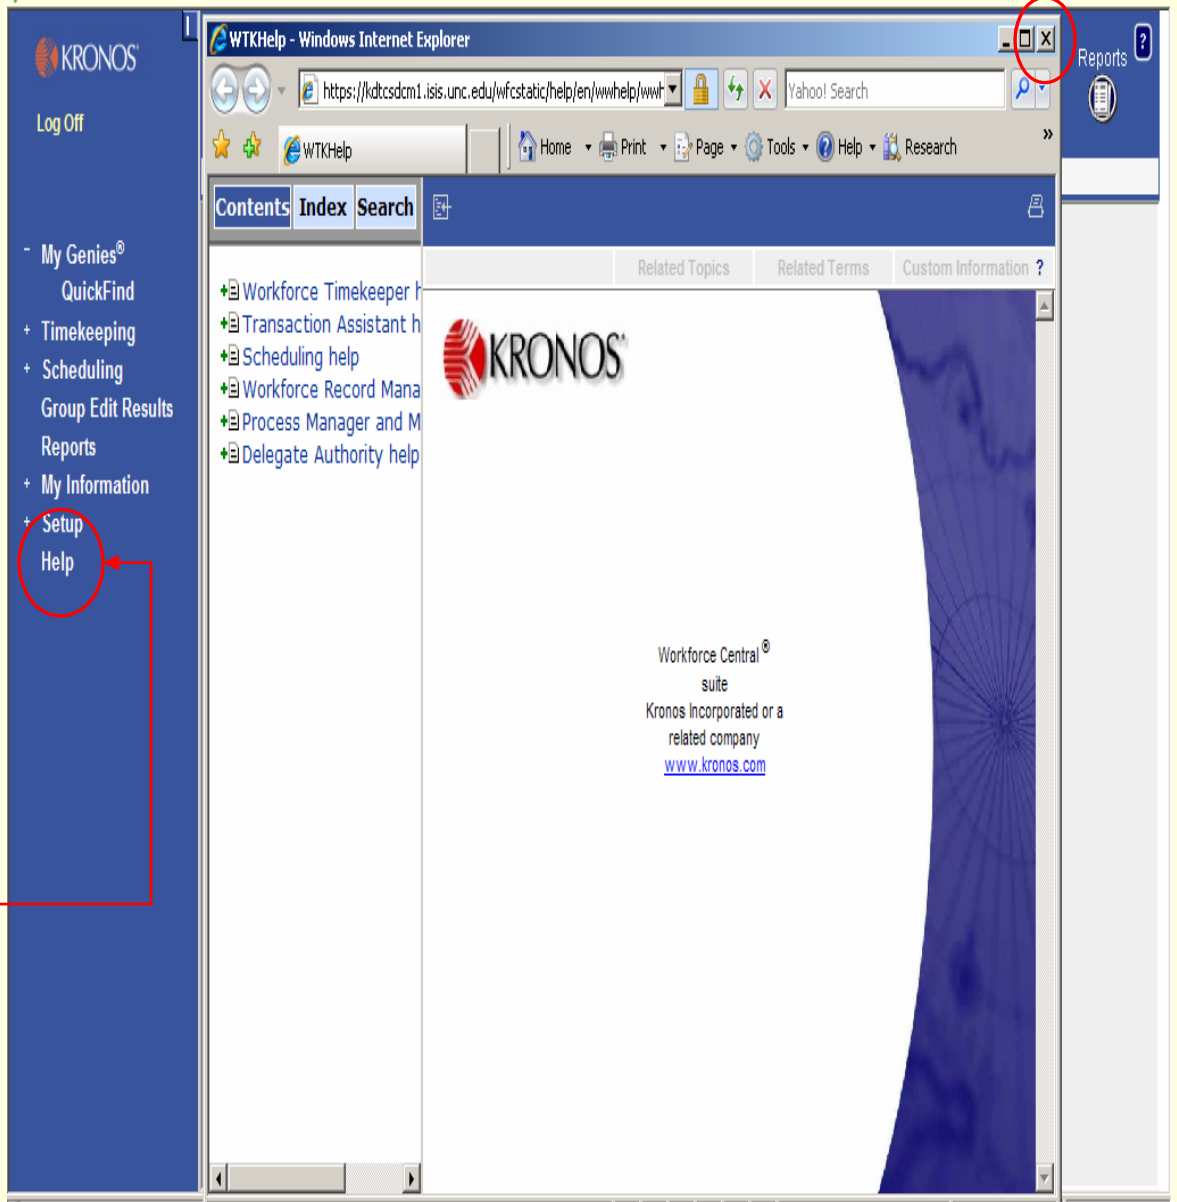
KRONOS

Log Off

- My Genies®
QuickFind
+ Timekeeping
+ Scheduling
Group Edit Results
Reports
+ My Information
+ Setup
Help

WTKHelp - Windows Internet Explorer

https://kdtcsdcm1.isis.unc.edu/wfcstatic/help/en/wwhelp/wwh

Yahoo! Search

WTKHelp

Home Print Page Tools Help Research

Contents Index Search

Related Topics Related Terms Custom Information ?

Workforce Timekeeper h
Transaction Assistant h
Scheduling help
Workforce Record Mana
Process Manager and M
Delegate Authority help

KRONOS

Workforce Central®
suite
Kronos Incorporated or a
related company
www.kronos.com

Reports ?